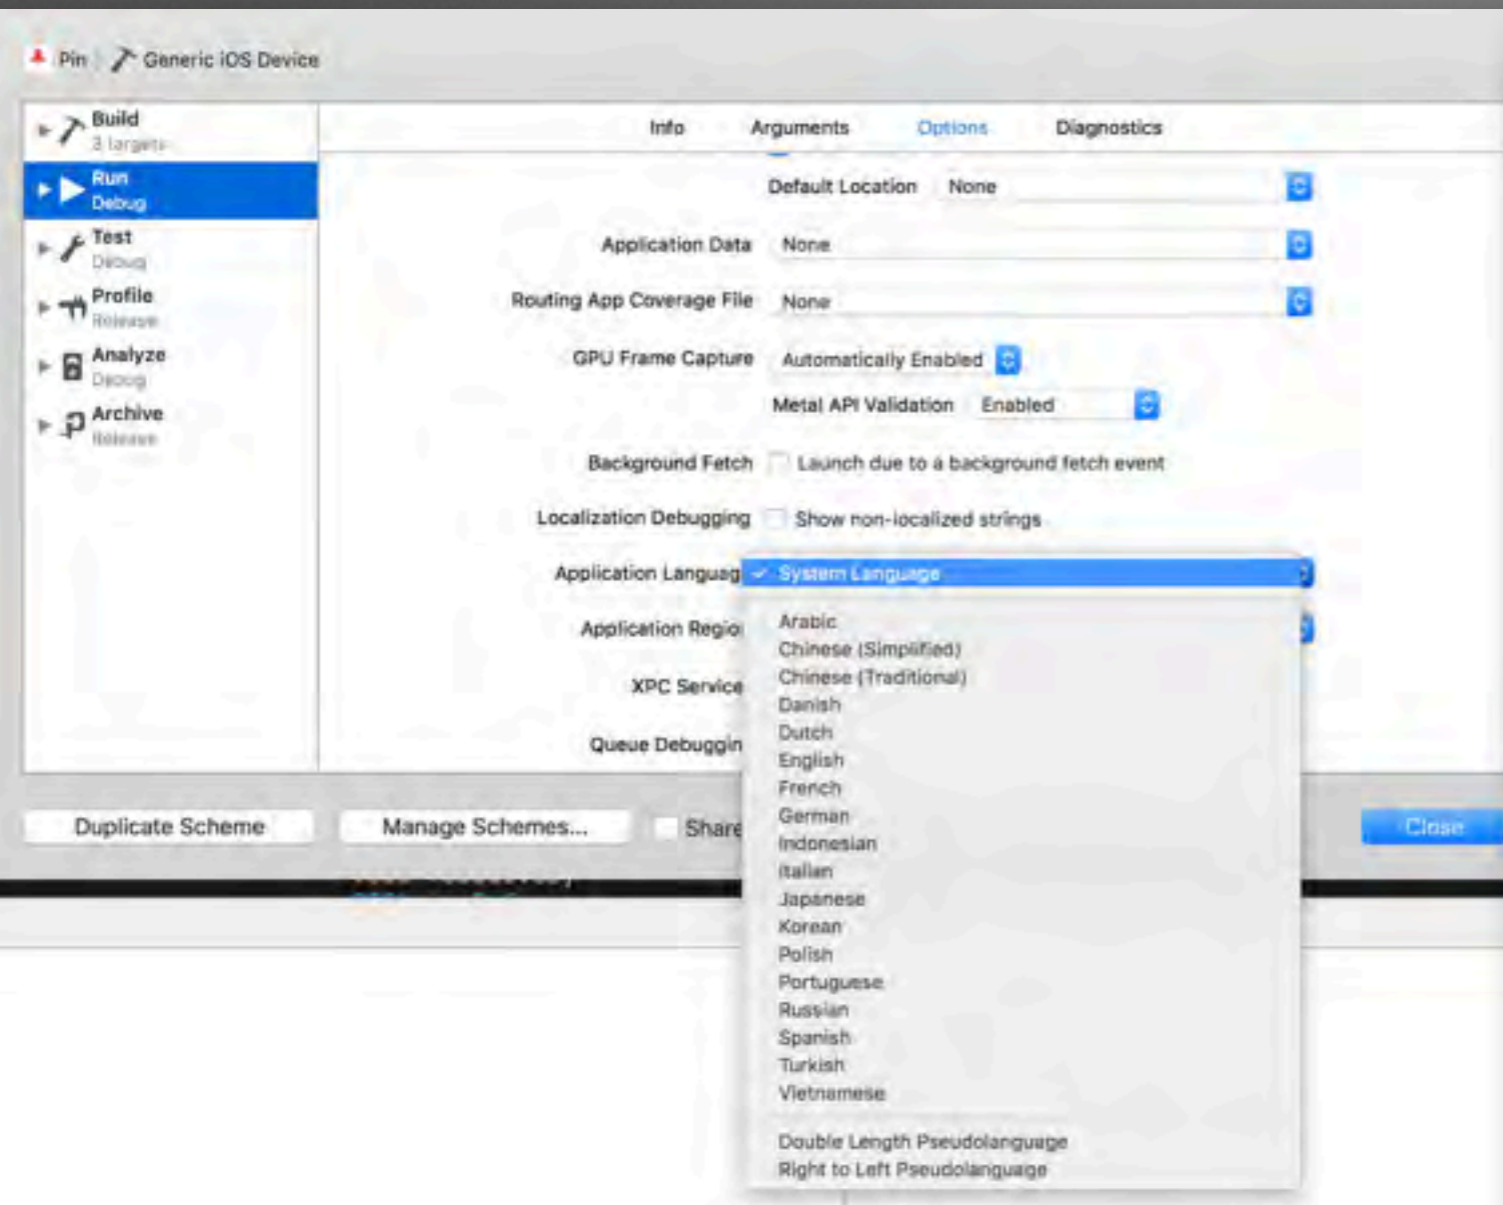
Pin Generic iOS Device

Build
3 targets

Run
Debug

Test
Debug

Profile
Release

Analyze
Debug

Archive
Release

Info Arguments Options Diagnostics

Default Location None

Application Data None

Routing App Coverage File None

GPU Frame Capture Automatically Enabled

Metal API Validation Enabled

Background Fetch Launch due to a background fetch event

Localization Debugging Show non-localized strings

Application Languag ✓ System Language

Application Regio

XPC Service

Queue Debuggin

Arabic
Chinese (Simplified)
Chinese (Traditional)
Danish
Dutch
English
French
German
Indonesian
Italian
Japanese
Korean
Polish
Portuguese
Russian
Spanish
Turkish
Vietnamese

Double Length Pseudolanguage
Right to Left Pseudolanguage

Duplicate Scheme Manage Schemes... Share

Close